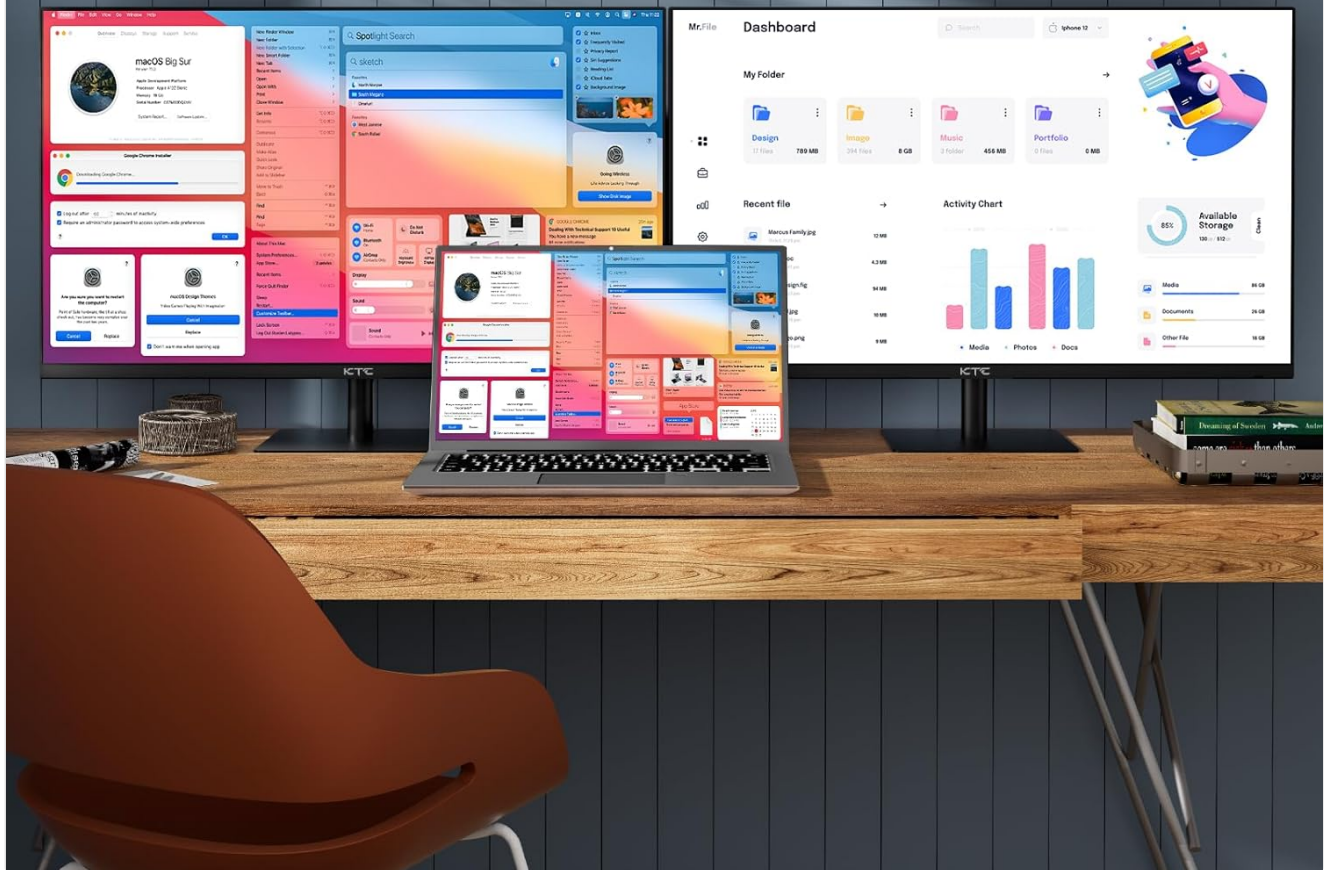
macOS Big Sur

Google Chrome Installer

Downloading Google Chrome...

Are you sure you want to restart the computer?

Cancel

Replace

macOS Design Themes

Cancel

Replace

Don't warn me when opening app

New Finder Window

New Folder

New Smart Folder

New Tab

Open

Print

Close Window

Get Info

Duplicate

Move to Trash

Find

About This Mac

System Preferences...

App Store...

Recent Items

Force Quit Finder

Sleep

Restart...

Customize Toolbar...

Lock Screen

Log Out

Spotlight Search

sketch

Sketch Magic

Show Disk Image

Wi-Fi

Bluetooth

AirDrop

Do Not Disturb

Display

Sound

GOOGLE CHROME

Dealing With Technical Support 10 Useful

KTC

Mr.File

Dashboard

Search

Iphone 12

My Folder

Design

17 files

789 MB

Image

8 GB

Music

456 MB

Portfolio

0 files

0 MB

Recent file

Marcus Family.jpg

12 MB

4.3 MB

94 MB

16 MB

9 MB

Activity Chart

Media

Photos

Docs

85%

Available Storage

Clean

Media

86 GB

Documents

26 GB

Other File

16 GB

KTC

Dreaming of Sweden

than others